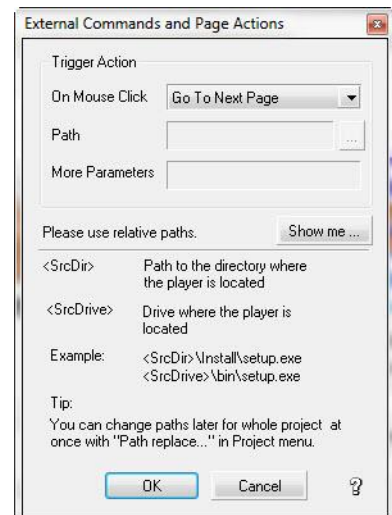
External Commands and Page Actions

Trigger Action

On Mouse Click Go To Next Page

Path ...

More Parameters

Please use relative paths. Show me ...

<SrcDir> Path to the directory where the player is located

<SrcDrive> Drive where the player is located

Example: <SrcDir>\Install\setup.exe
<SrcDrive>\bin\setup.exe

Tip:
You can change paths later for whole project at once with "Path replace..." in Project menu.

OK Cancel ?